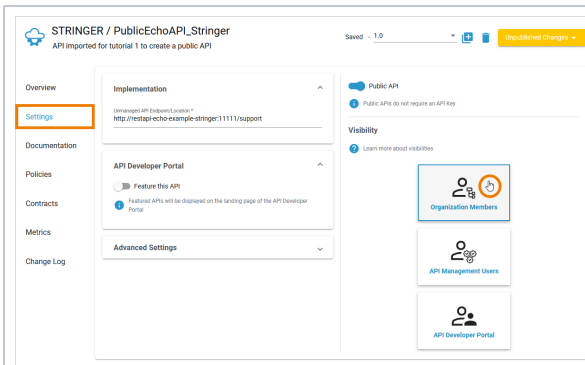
STRINGER / PublicEchoAPI_Stringer
API imported for tutorial 1 to create a public API

Saved 1.0

Unpublished Changes

Overview
Settings
Documentation
Policies
Contracts
Metrics
Change Log

Implementation
Unmanaged API Endpoint/Location *
http://restapi-echo-example-stringer:11111/support

API Developer Portal
Feature this API
Featured APIs will be displayed on the landing page of the API Developer Portal

Advanced Settings

Public API
Public APIs do not require an API Key

Visibility
Learn more about visibilities

Organization Members

API Management Users

API Developer Portal